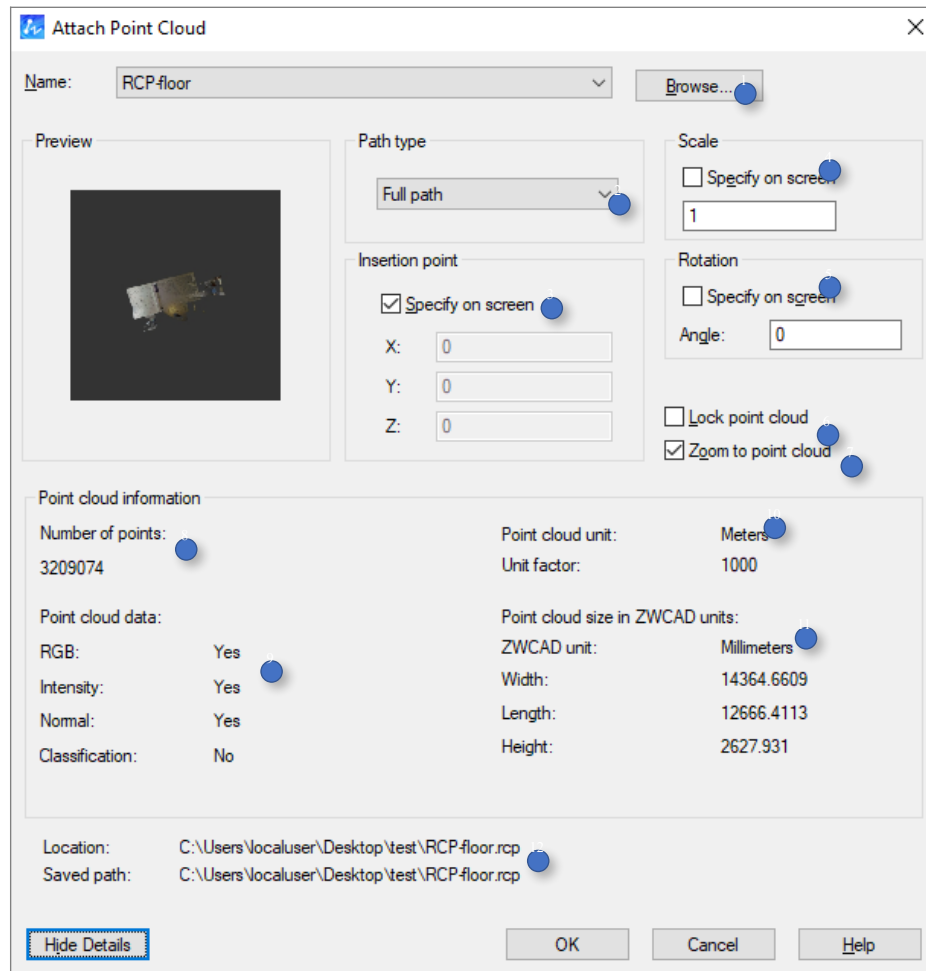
Attach Point Cloud

Name: RCP-floor

Browse...

Preview

Path type

Full path

Scale

Specify on screen

1

Insertion point

Specify on screen

X: 0

Y: 0

Z: 0

Rotation

Specify on screen

Angle: 0

Lock point cloud

Zoom to point cloud

Point cloud information

Number of points:

3209074

Point cloud data:

RGB: Yes

Intensity: Yes

Normal: Yes

Classification: No

Point cloud unit: Meters

Unit factor: 1000

Point cloud size in ZWCAD units:

ZWCAD unit: Millimeters

Width: 14364.6609

Length: 12666.4113

Height: 2627.931

Location: C:\Users\localuser\Desktop\test\RCP-floor.rcp

Saved path: C:\Users\localuser\Desktop\test\RCP-floor.rcp

Hide Details

OK

Cancel

Help